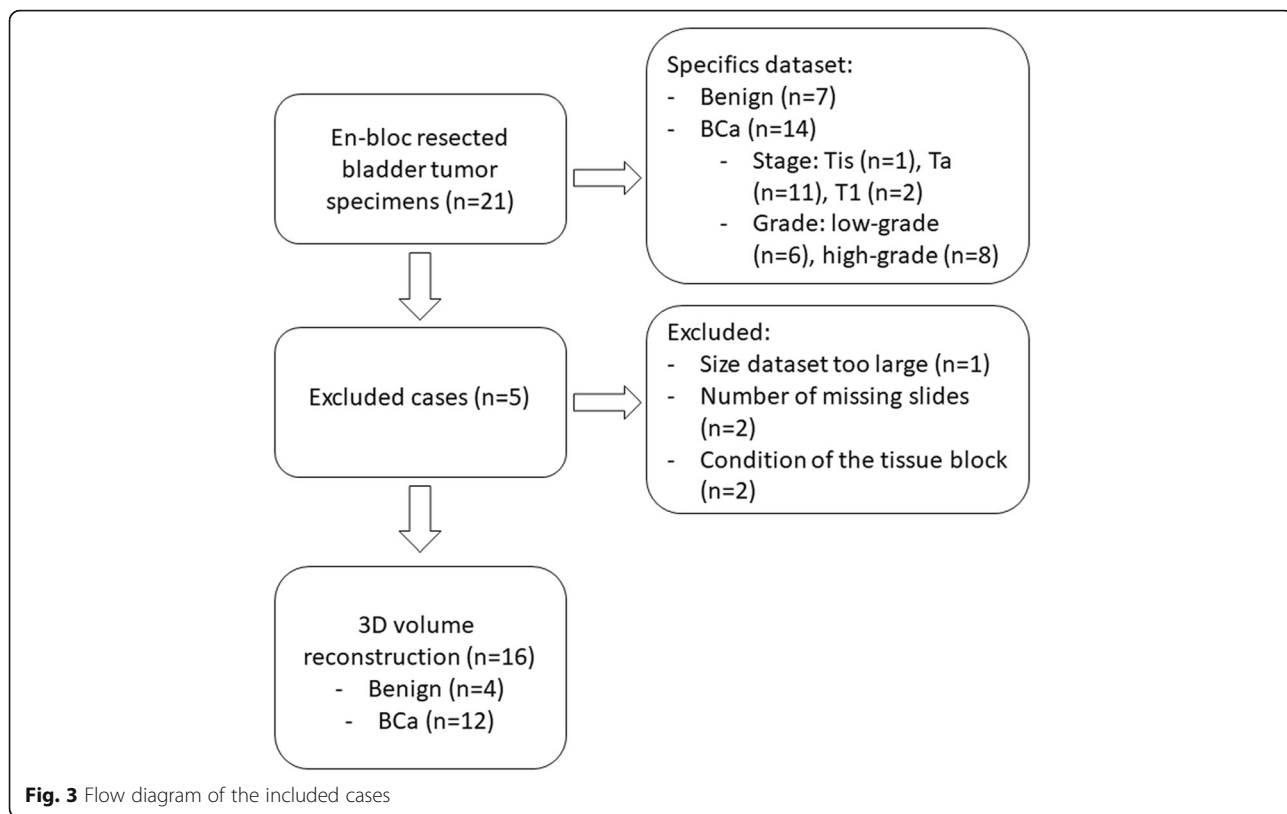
En-bloc resected bladder tumor specimens (n=21)

Specifics dataset:
- Benign (n=7)
- BCa (n=14)
  - Stage: Tis (n=1), Ta (n=11), T1 (n=2)
  - Grade: low-grade (n=6), high-grade (n=8)

Excluded cases (n=5)

Excluded:
- Size dataset too large (n=1)
- Number of missing slides (n=2)
- Condition of the tissue block (n=2)

3D volume reconstruction (n=16)
- Benign (n=4)
- BCa (n=12)

Fig. 3 Flow diagram of the included cases